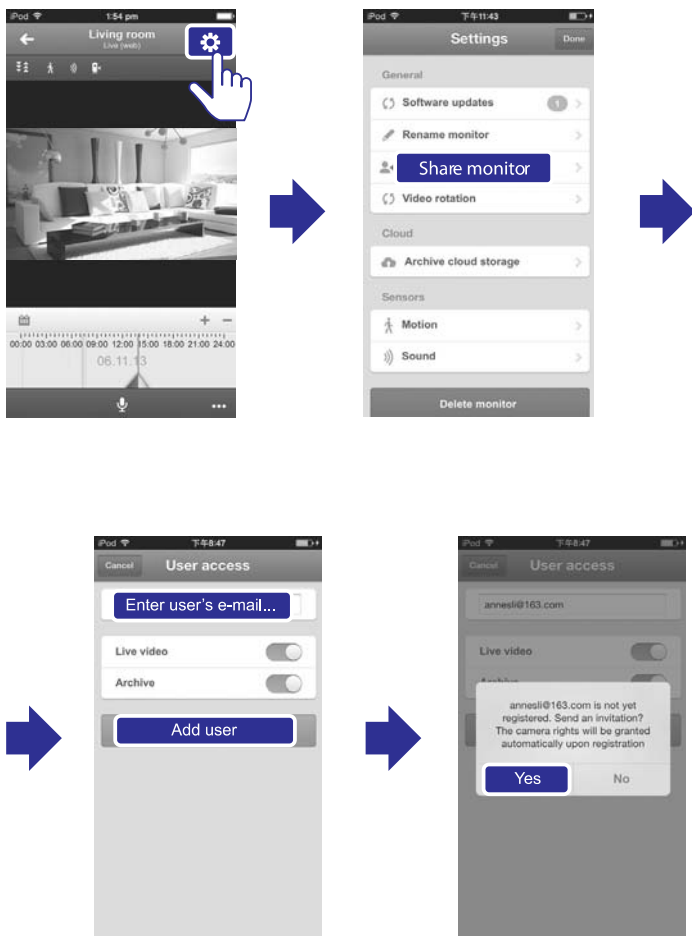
iPod 1:54 pm
Living room
Live (web)

00:00 03:00 06:00 09:00 12:00 15:00 18:00 21:00 24:00
06.11.13

iPod 下午11:43
Settings
Done
General
Software updates 1
Rename monitor
Share monitor
Video rotation
Cloud
Archive cloud storage
Sensors
Motion
Sound
Delete monitor

iPod 下午8:47
Cancel
User access
Enter user's e-mail...
Live video
Archive
Add user

iPod 下午8:47
Cancel
User access
annesli@163.com
Live video
Archive
annesli@163.com is not yet registered. Send an invitation? The camera rights will be granted automatically upon registration
Yes
No